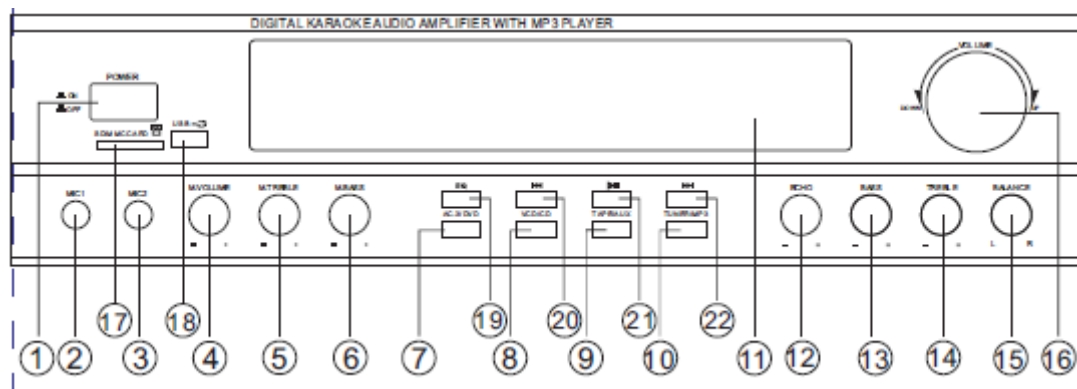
DIGITAL KARAOKE AUDIO AMPLIFIER WITH MP3 PLAYER

POWER

ON
OFF

SD/MMC CARD

USB

VOLUME

DOWN

UP

MIC1

MIC2

M.VOLUME

M.TREBLE

M.BASS

EQ

AC-3/DVD

VCD/CD

TAPE/AUX

TUNER/MP3

ECHO

BASS

TREBLE

BALANCE

L R

17 18 19 20 21 22

1 2 3 4 5 6 7 8 9 10 11 12 13 14 15 16